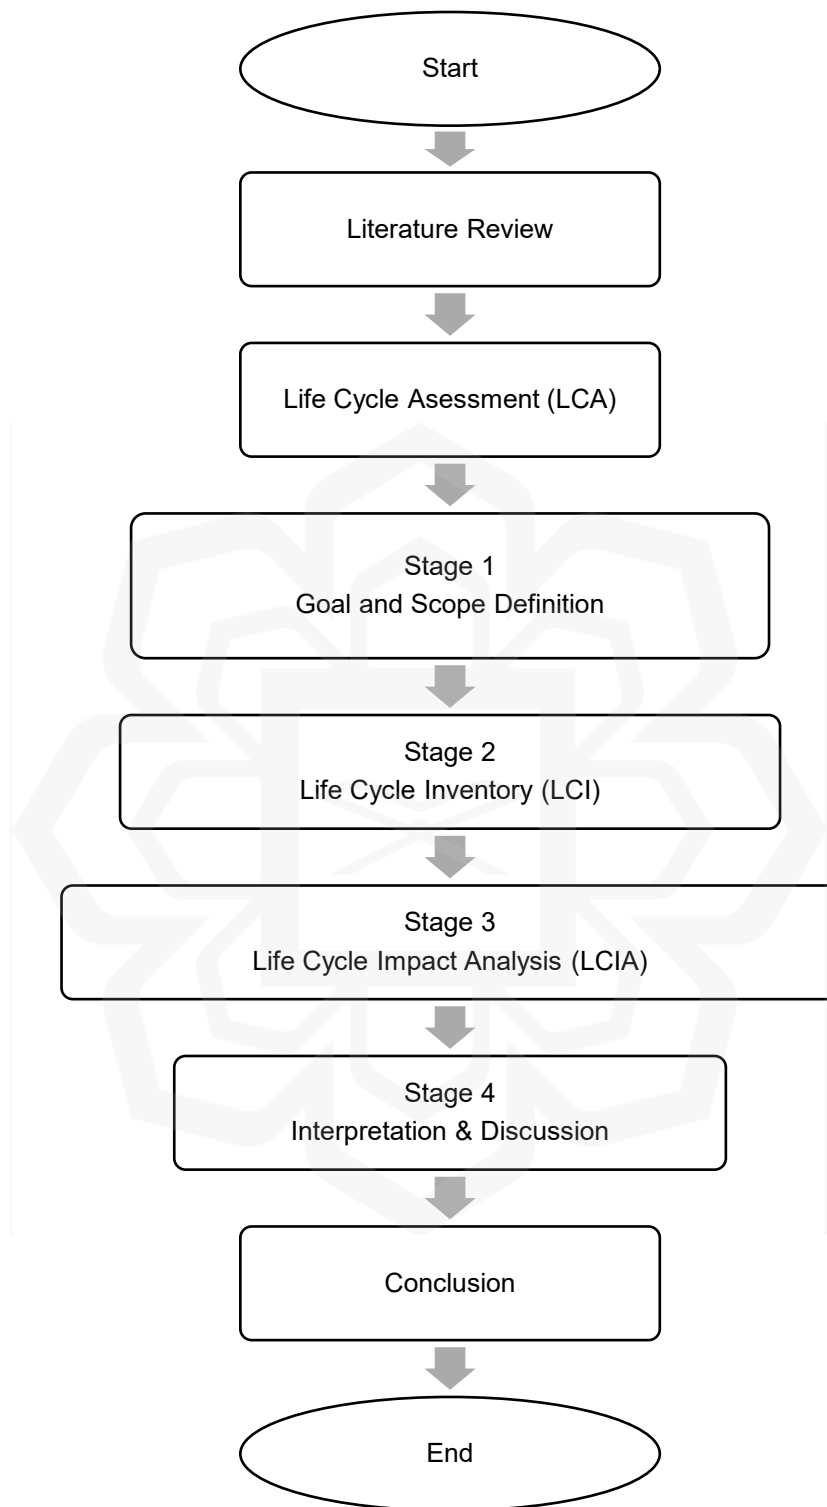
Start

Literature Review

Life Cycle Asessment (LCA)

Stage 1
Goal and Scope Definition

Stage 2
Life Cycle Inventory (LCI)

Stage 3
Life Cycle Impact Analysis (LCIA)

Stage 4
Interpretation & Discussion

Conclusion

End